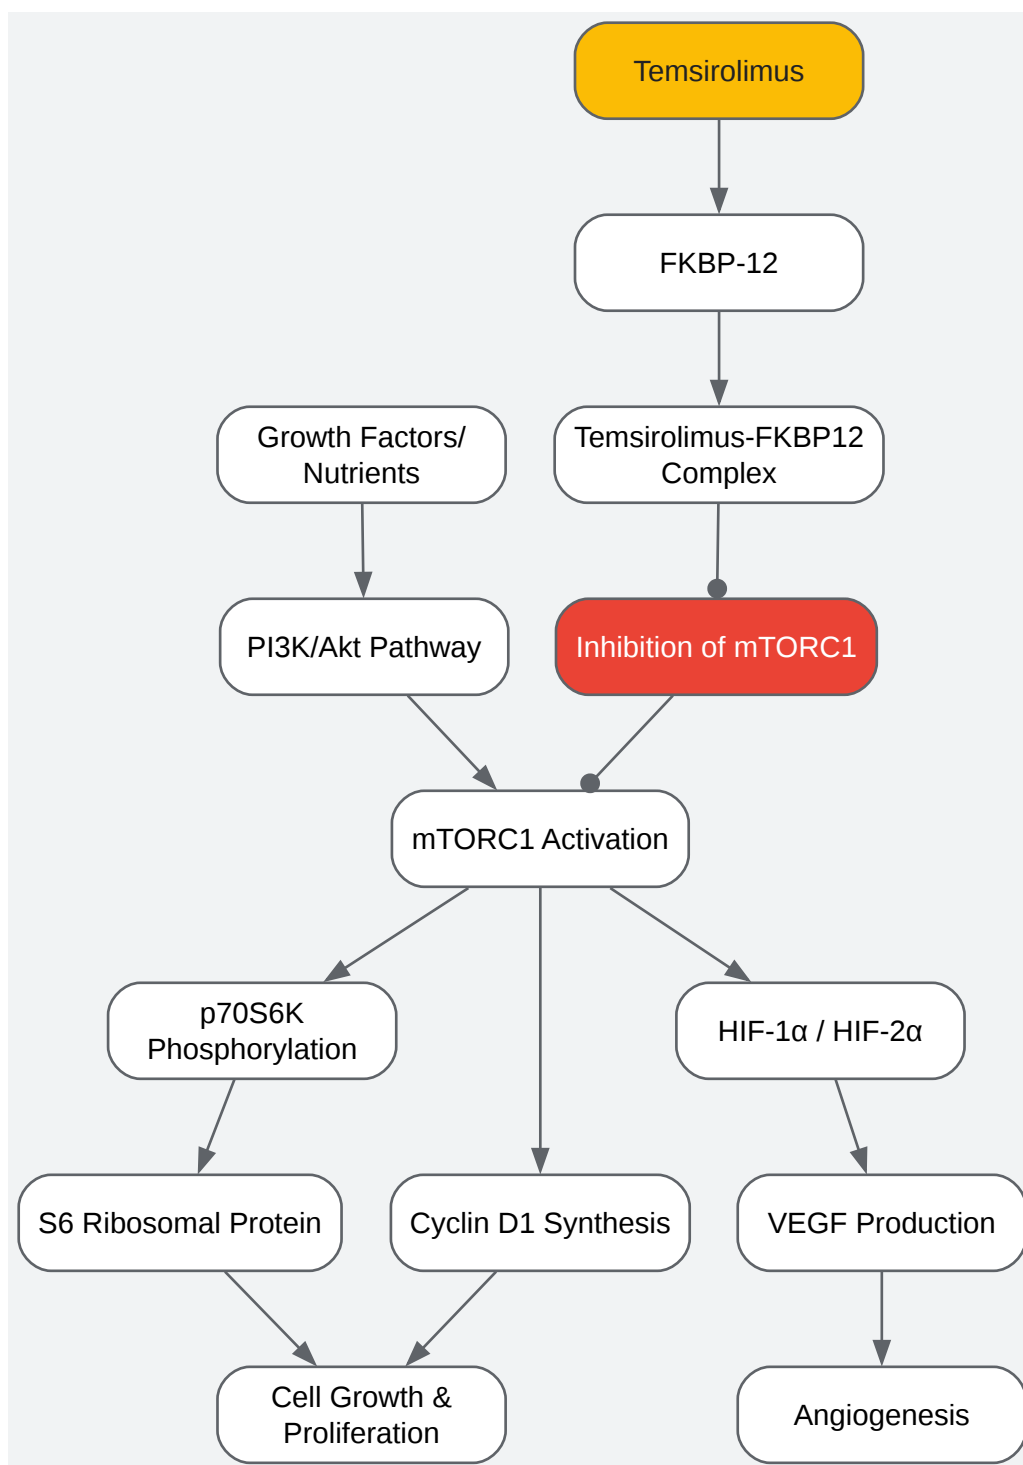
Temsirolimus

FKBP-12

Growth Factors/ Nutrients

Temsirolimus-FKBP12 Complex

PI3K/Akt Pathway

Inhibition of mTORC1

mTORC1 Activation

p70S6K Phosphorylation

HIF-1α / HIF-2α

S6 Ribosomal Protein

Cyclin D1 Synthesis

VEGF Production

Cell Growth & Proliferation

Angiogenesis